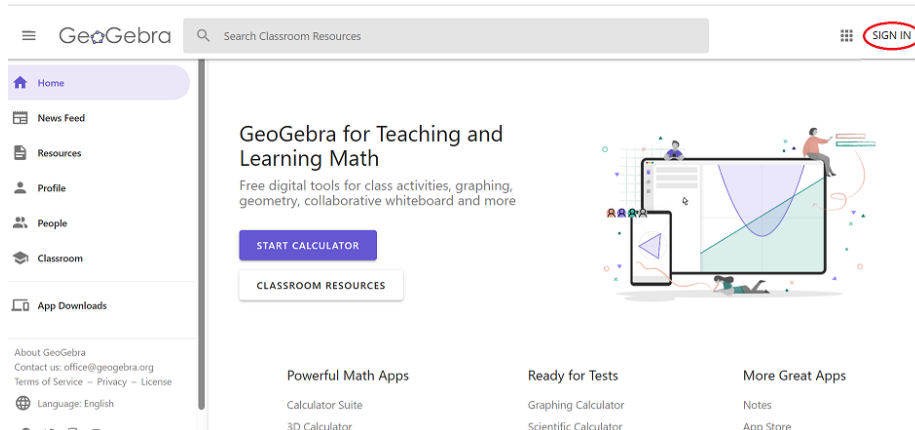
GeoGebra

Search Classroom Resources

SIGN IN

Home

News Feed

Resources

Profile

People

Classroom

App Downloads

About GeoGebra
Contact us: office@geogebra.org
Terms of Service – Privacy – License

Language: English

GeoGebra for Teaching and Learning Math

Free digital tools for class activities, graphing, geometry, collaborative whiteboard and more

START CALCULATOR

CLASSROOM RESOURCES

Powerful Math Apps

Calculator Suite

3D Calculator

Ready for Tests

Graphing Calculator

Scientific Calculator

More Great Apps

Notes

App Store